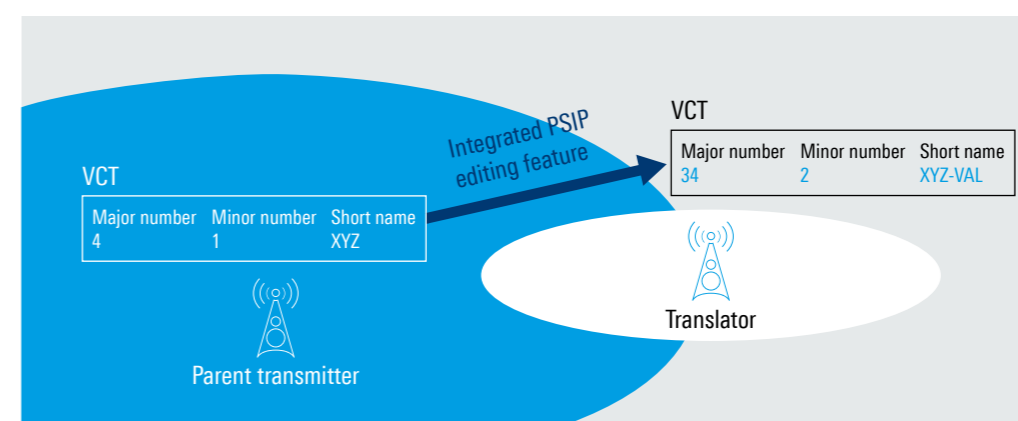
VCT

| Major number | Minor number | Short name |
|---|---|---|
| 4 | 1 | XYZ |

Parent transmitter

Integrated PSIP editing feature

VCT

| Major number | Minor number | Short name |
|---|---|---|
| 34 | 2 | XYZ-VAL |

Translator